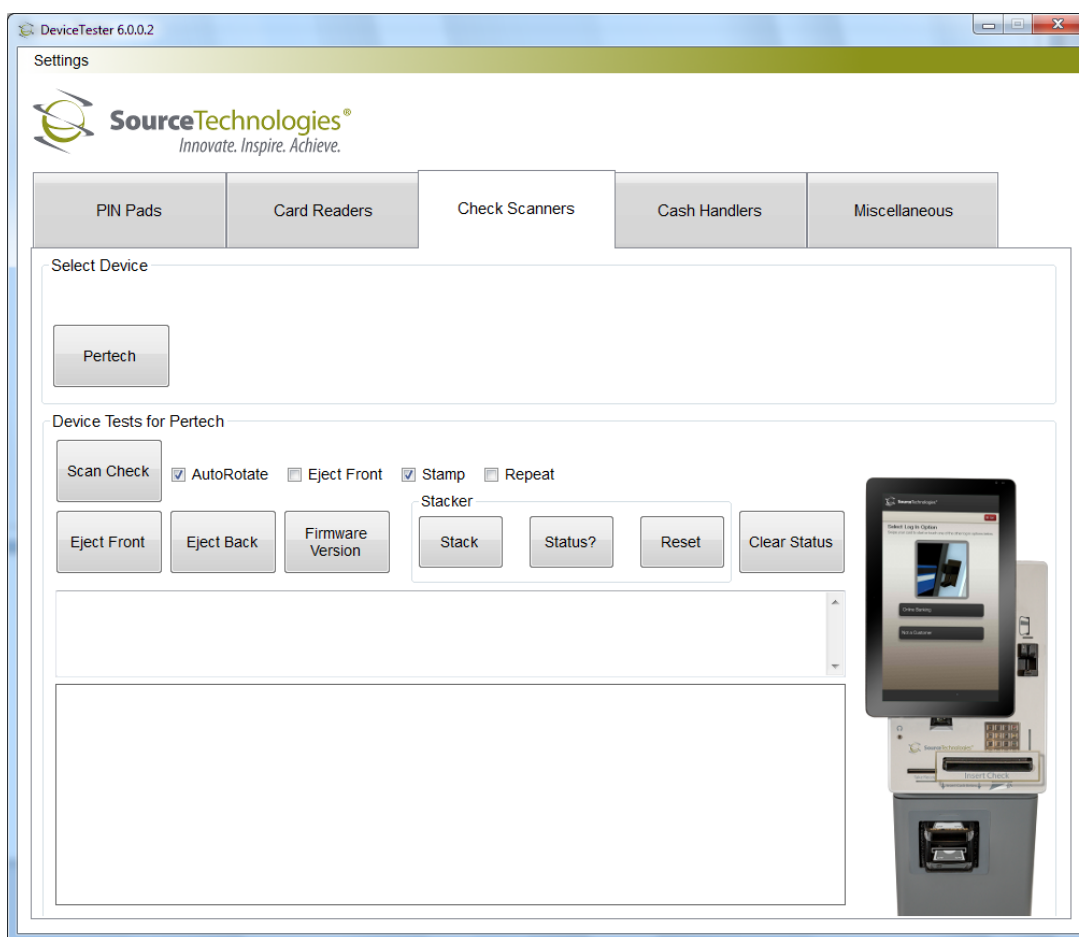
DeviceTester 6.0.0.2

Settings

SourceTechnologies®
Innovate. Inspire. Achieve.

PIN Pads
Card Readers
Check Scanners
Cash Handlers
Miscellaneous

Select Device

Pertech

Device Tests for Pertech

Scan Check
AutoRotate
Eject Front
Stamp
Repeat

Stacker

Eject Front
Eject Back
Firmware Version
Stack
Status?
Reset
Clear Status

SourceTechnologies
Select Log In Option
Online Banking
Not a Customer
SourceTechnologies
Insert Check